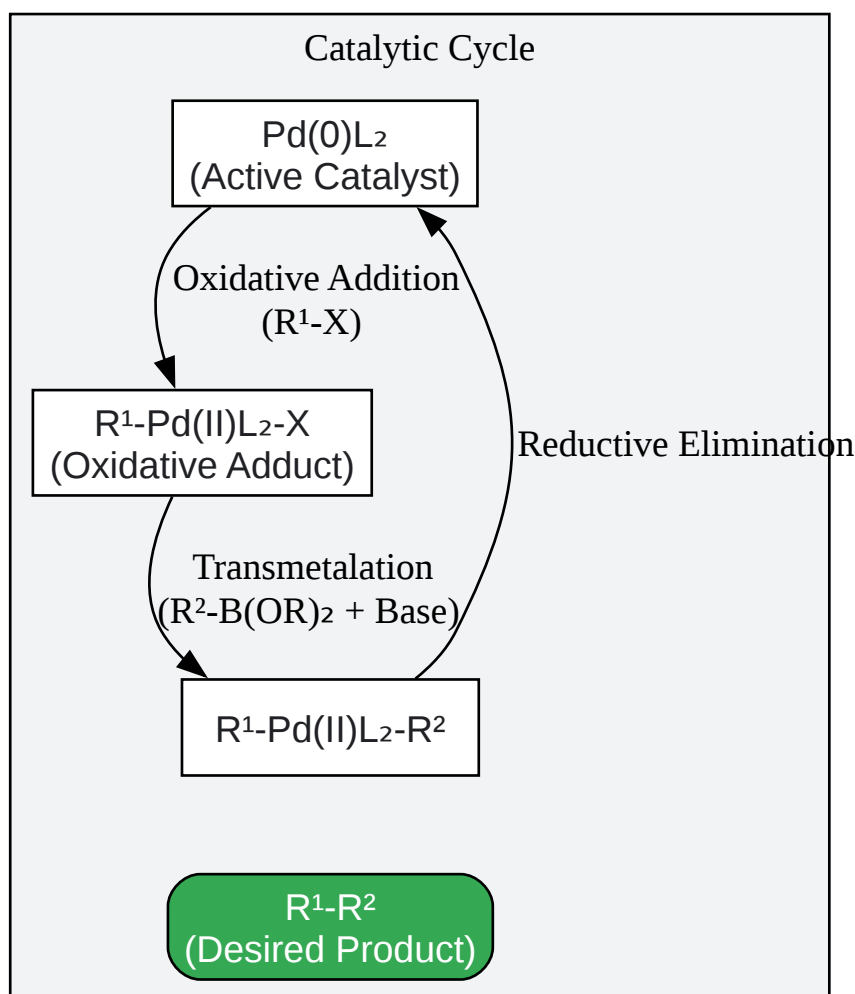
Catalytic Cycle

$Pd(0)L_2$
(Active Catalyst)

Oxidative Addition
($R^1$-X)

$R^1$-Pd(II)$L_2$-X
(Oxidative Adduct)

Reductive Elimination

Transmetalation
($R^2$-B(OR)$_2$ + Base)

$R^1$-Pd(II)$L_2$-$R^2$

$R^1$-$R^2$
(Desired Product)